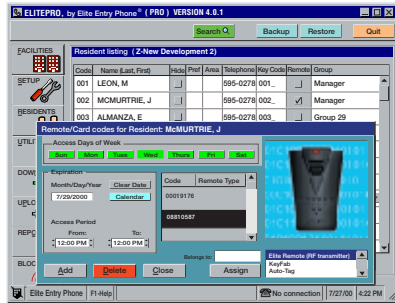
ELITEPRO, by Elite Entry Phone® ( PRO ) VERSION 4.0.1

Search | Backup | Restore | Quit

FACILITIES

SETUP

RESIDENTS

UTILI

DOW

UPLO

REPO

BLOC

Resident listing ( Z-New Development 2)

| Code | Name (Last, First) | Hide | Pref | Area | Telephone | Key Code | Remote | Group |
|---|---|---|---|---|---|---|---|---|
| 001 | LEON, M | | | | 595-0278 | 001_ | | Manager |
| 002 | MCMURTRIE, J | | | | 595-0278 | 002_ | ✓ | Manager |
| 003 | ALMANZA, E | | | | 595-0278 | 003_ | | Group 29 |

Remote/Card codes for Resident: McMURTRIE, J

Access Days of Week

Sun | Mon | Tues | Wed | Thurs | Fri | Sat

Expiration

Month/Day/Year | Clear Date

7/29/2000 | Calendar

Access Period

From: | To:

12:00 PM | 12:00 PM

| Code | Remote Type |
|---|---|
| 00019176 | |
| 08810587 | |

Belongs to:

Elite Remote (RF transmitter)
KeyFab
Auto-Tag

Add | Delete | Close | Assign

Elite Entry Phone | F1-Help | No connection | 7/27/00 | 4:22 PM